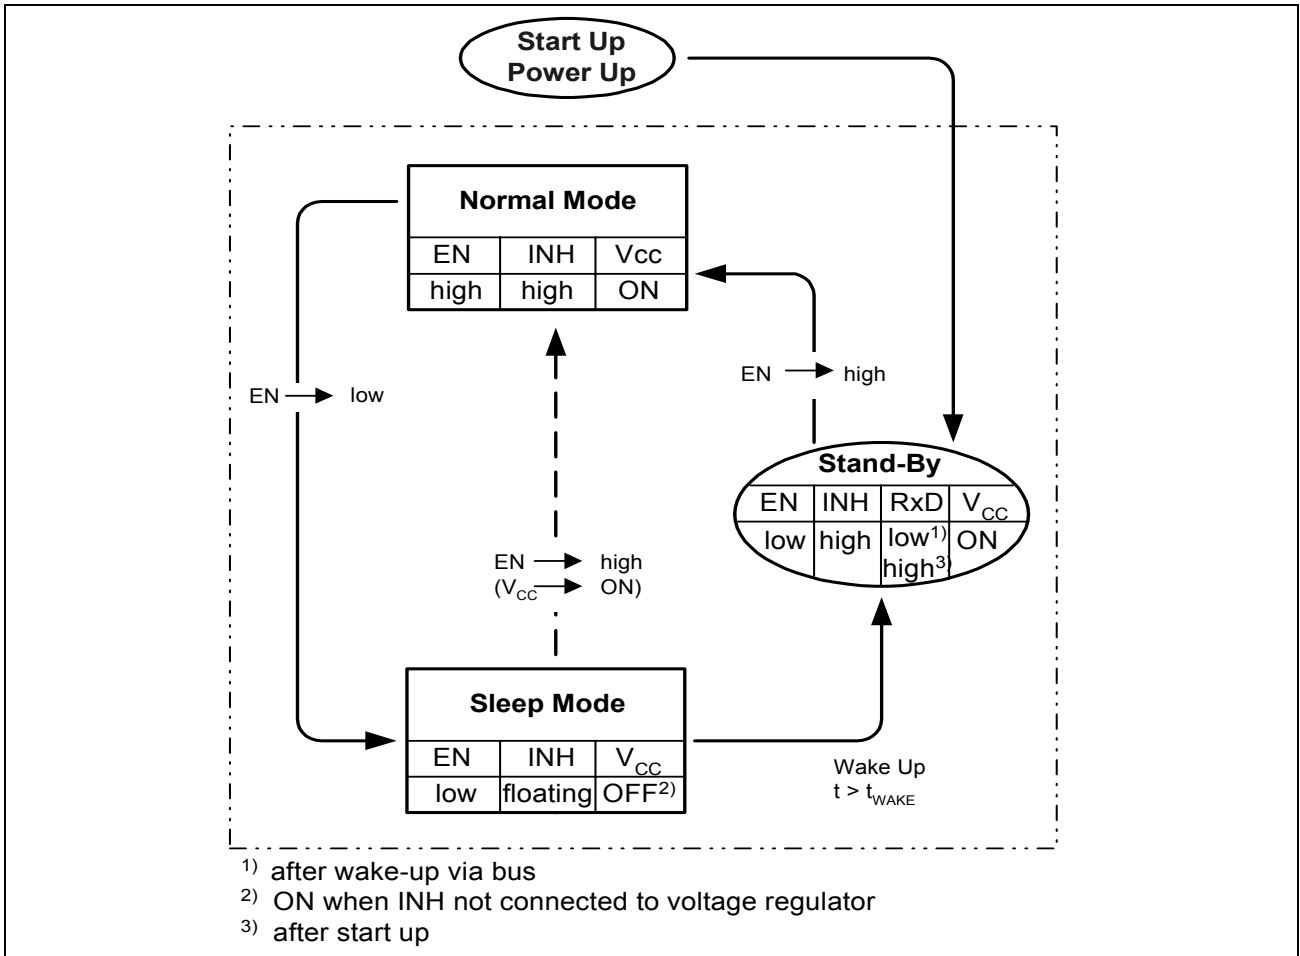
Start Up
Power Up

Normal Mode

| EN | INH | Vcc |
|---|---|---|
| high | high | ON |

EN → low

EN → high

Stand-By

| EN | INH | RxD | $V_{CC}$ |
|---|---|---|---|
| low | high | low$^{1)}$ high$^{3)}$ | ON |

EN → high
($V_{CC}$ → ON)

Sleep Mode

| EN | INH | $V_{CC}$ |
|---|---|---|
| low | floating | OFF$^{2)}$ |

Wake Up
$t > t_{WAKE}$

$^{1)}$ after wake-up via bus
$^{2)}$ ON when INH not connected to voltage regulator
$^{3)}$ after start up